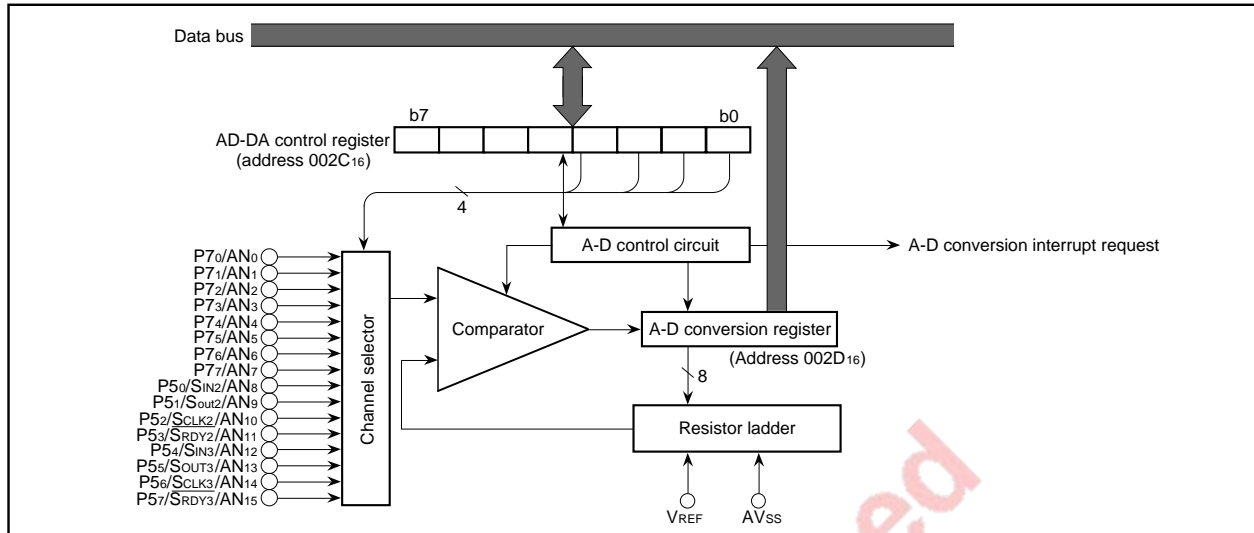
Data bus

b7

b0

AD-DA control register (address 002C$_{16}$)

4

P7$_0$/AN$_0$
P7$_1$/AN$_1$
P7$_2$/AN$_2$
P7$_3$/AN$_3$
P7$_4$/AN$_4$
P7$_5$/AN$_5$
P7$_6$/AN$_6$
P7$_7$/AN$_7$
P5$_0$/S$_{IN2}$/AN$_8$
P5$_1$/S$_{out2}$/AN$_9$
P5$_2$/$\overline{S_{CLK2}}$/AN$_{10}$
P5$_3$/$\overline{S_{RDY2}}$/AN$_{11}$
P5$_4$/S$_{IN3}$/AN$_{12}$
P5$_5$/S$_{OUT3}$/AN$_{13}$
P5$_6$/S$_{CLK3}$/AN$_{14}$
P5$_7$/$\overline{S_{RDY3}}$/AN$_{15}$

Channel selector

A-D control circuit

A-D conversion interrupt request

Comparator

A-D conversion register

(Address 002D$_{16}$)

8

Resistor ladder

V$_{REF}$

AV$_{SS}$